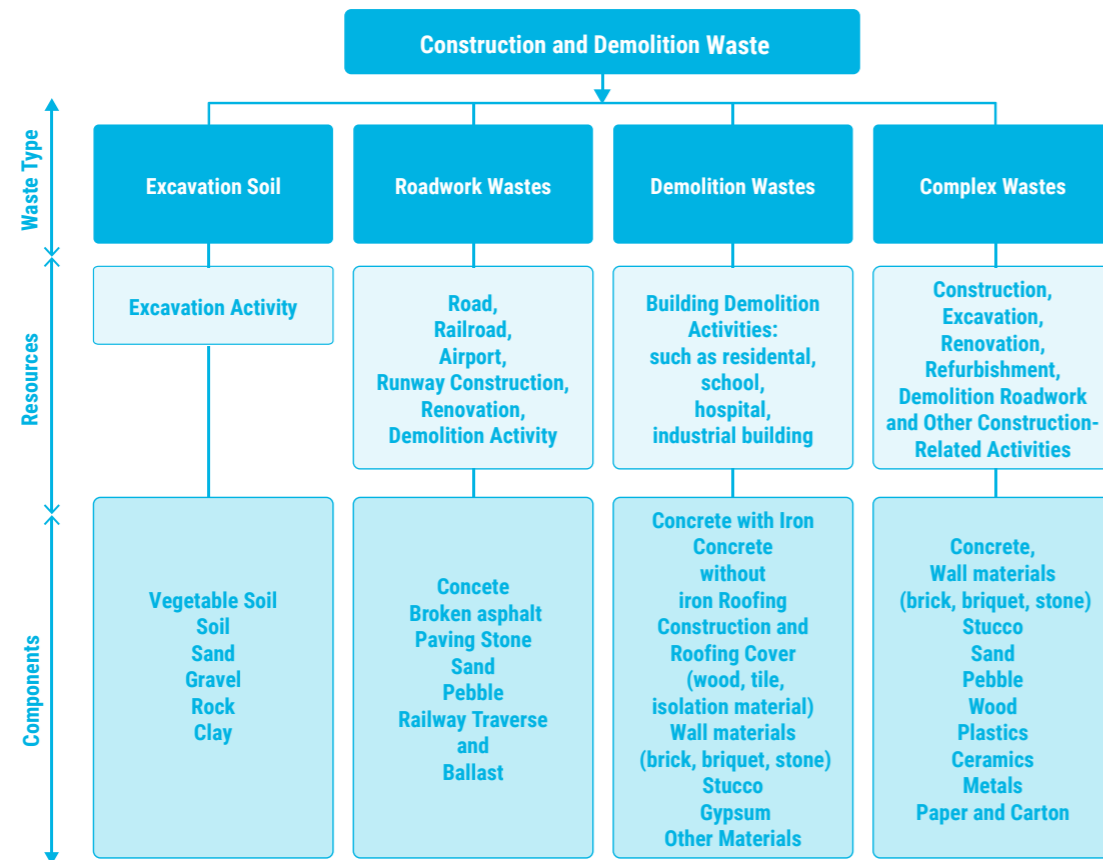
Construction and Demolition Waste

Waste Type

Excavation Soil

Roadwork Wastes

Demolition Wastes

Complex Wastes

Resources

Excavation Activity

Road, Railroad, Airport, Runway Construction, Renovation, Demolition Activity

Building Demolition Activities: such as residental, school, hospital, industrial building

Construction, Excavation, Renovation, Refurbishment, Demolition Roadwork and Other Construction-Related Activities

Components

Vegetable Soil
Soil
Sand
Gravel
Rock
Clay

Concete
Broken asphalt
Paving Stone
Sand
Pebble
Railway Traverse and Ballast

Concrete with Iron
Concrete without iron Roofing
Construction and Roofing Cover (wood, tile, isolation material)
Wall materials (brick, briquet, stone)
Stucco
Gypsum
Other Materials

Concrete,
Wall materials (brick, briquet, stone)
Stucco
Sand
Pebble
Wood
Plastics
Ceramics
Metals
Paper and Carton